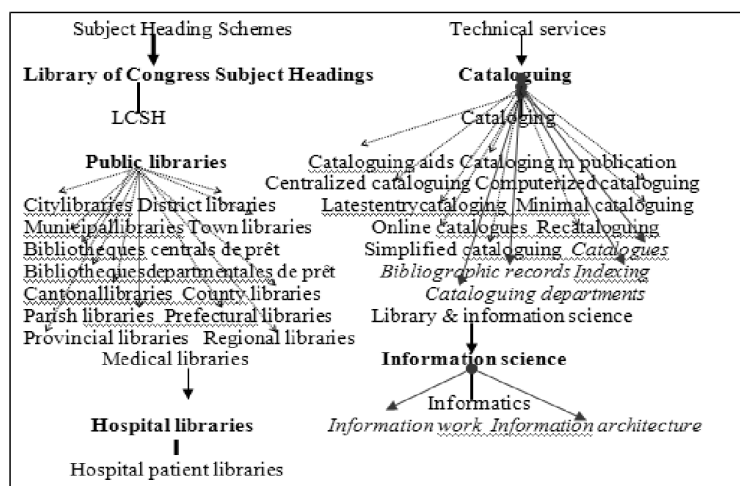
Subject Heading Schemes

Library of Congress Subject Headings

LCSH

Public libraries

Citylibraries District libraries
Municipallibraries Town libraries
Bibliotheques centrals de prêt
Bibliothequesdepartmentales de prêt
Cantonallibraries County libraries
Parish libraries Prefectural libraries
Provincial libraries Regional libraries
Medical libraries

Hospital libraries

Hospital patient libraries

Technical services

Cataloguing

Cataloging

Cataloguing aids Cataloging in publication
Centralized cataloguing Computerized cataloguing
Latestentrycataloging Minimal cataloguing
Online catalogues Recataloguing
Simplified cataloguing *Catalogues*
*Bibliographic records Indexing*
*Cataloguing departments*
Library & information science

Information science

Informatics
*Information work Information architecture*